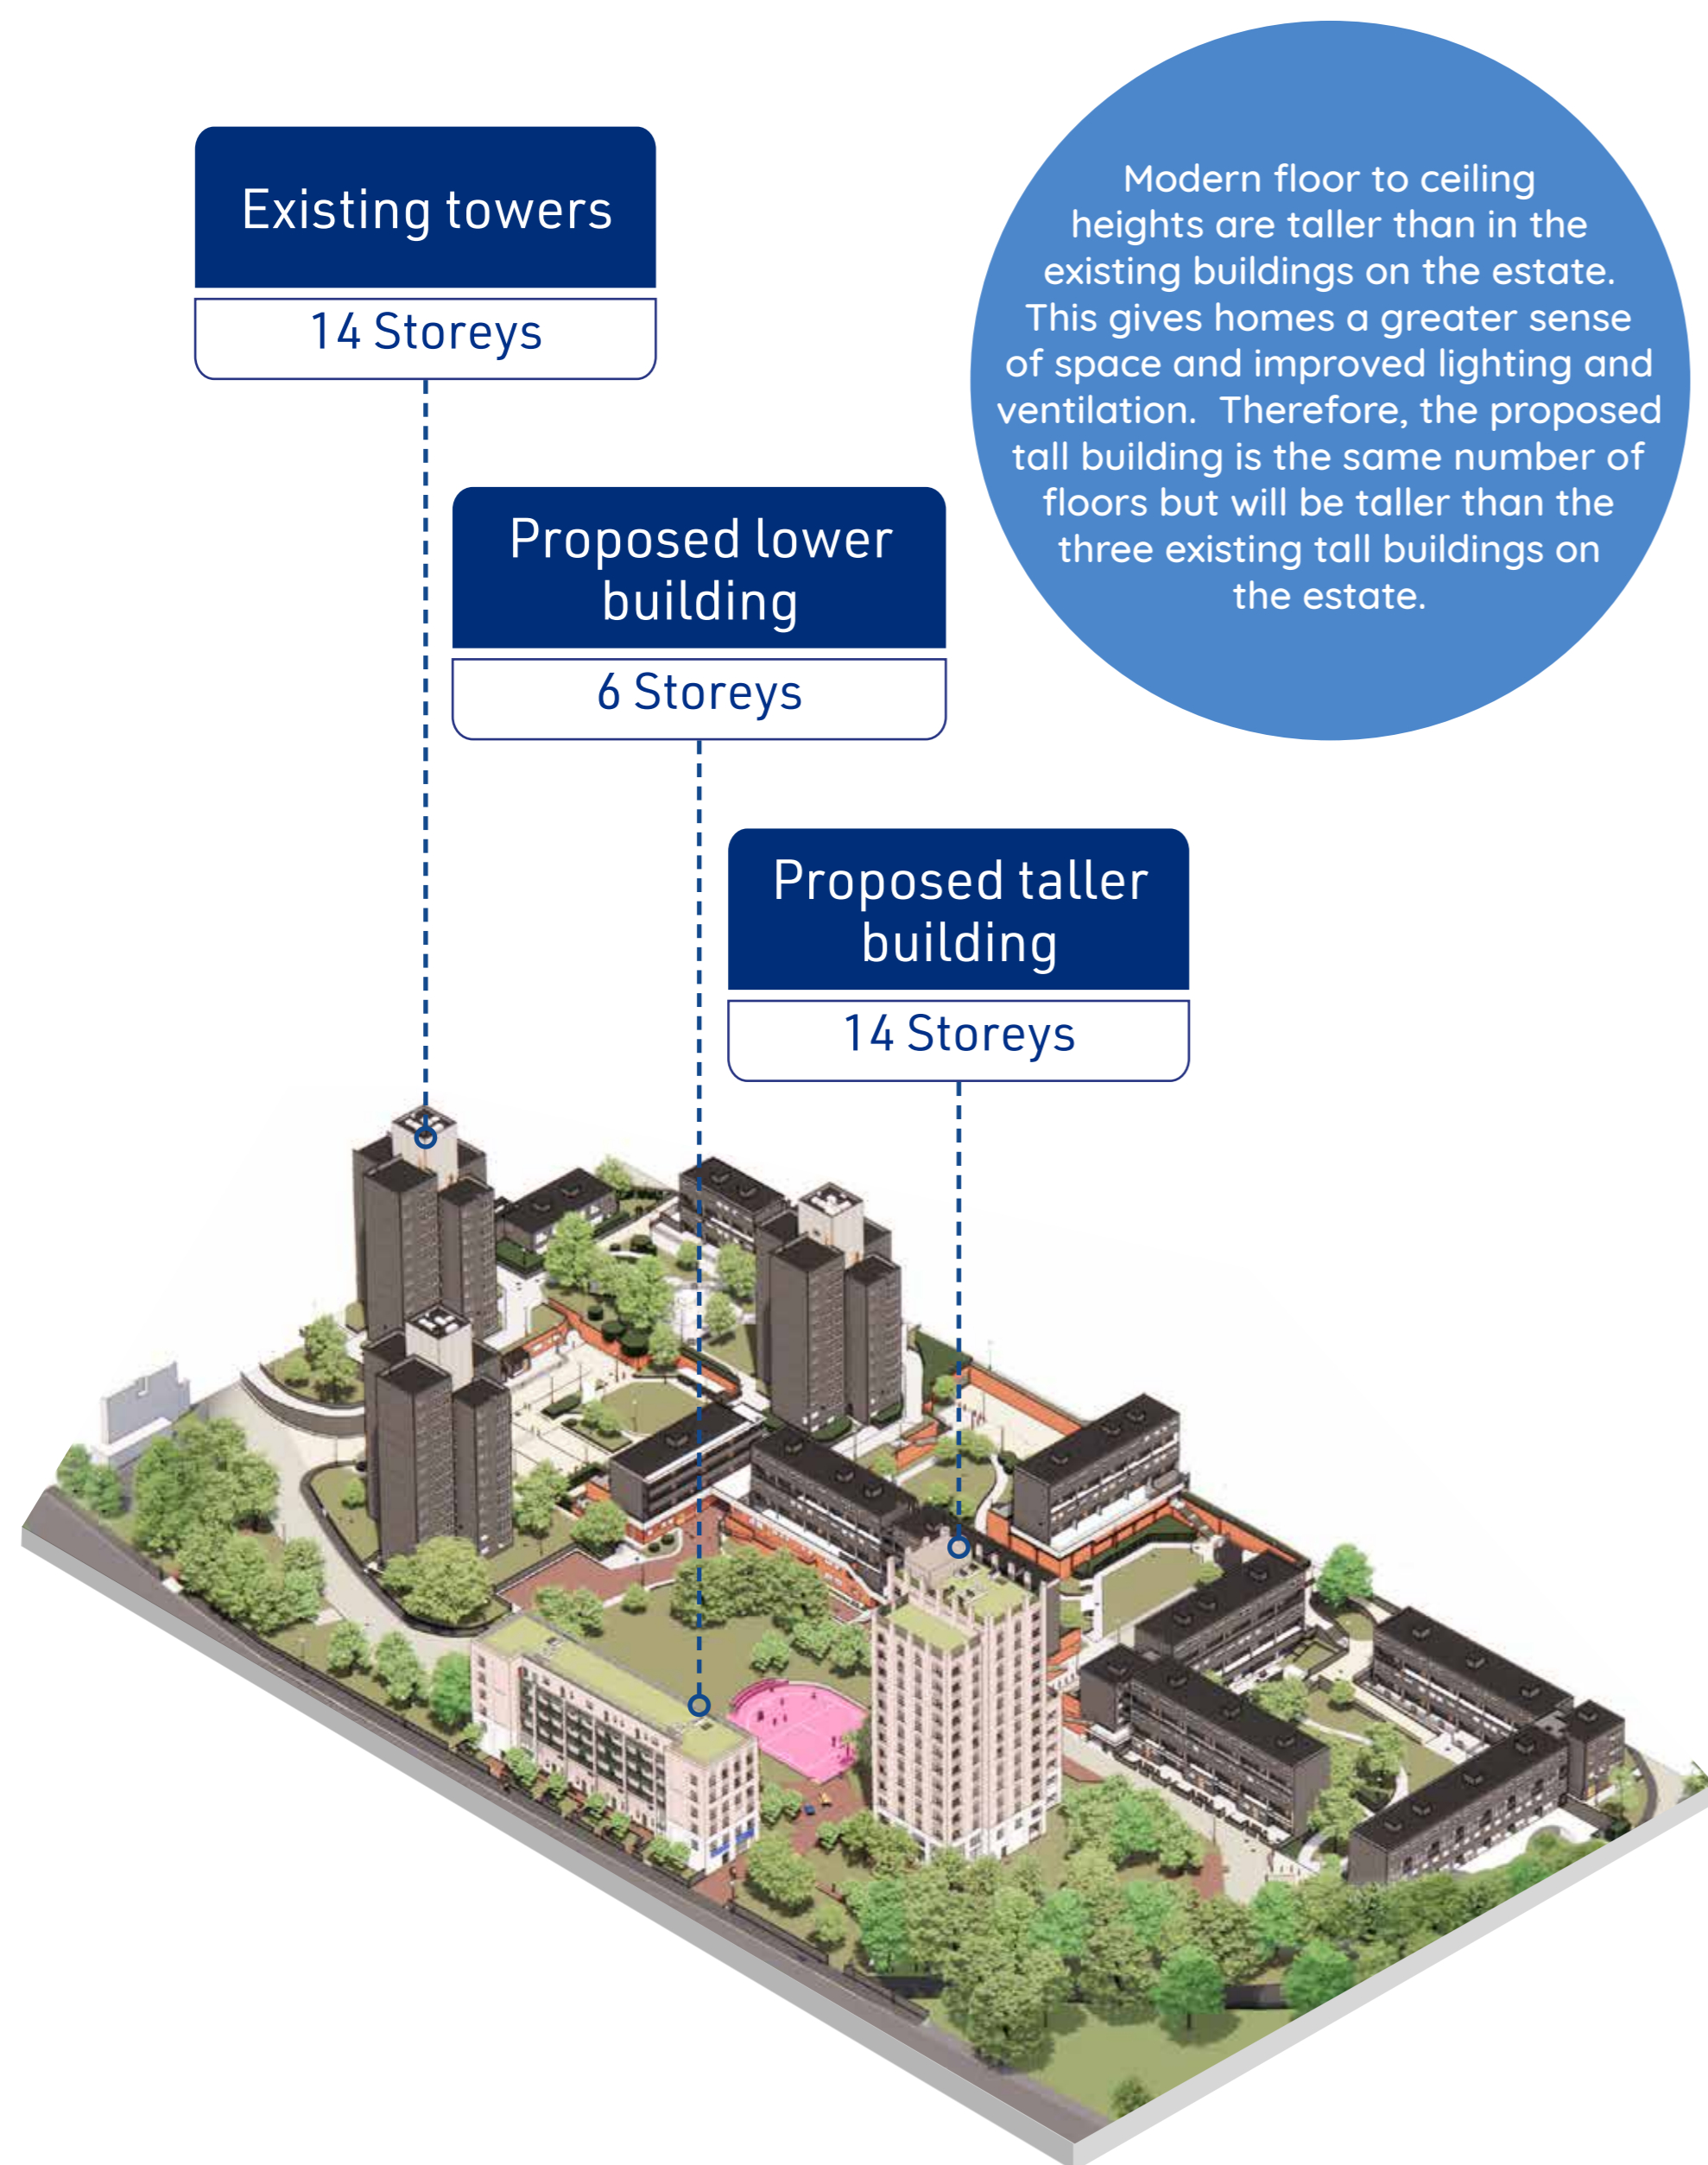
Existing towers

14 Storeys

Modern floor to ceiling heights are taller than in the existing buildings on the estate. This gives homes a greater sense of space and improved lighting and ventilation. Therefore, the proposed tall building is the same number of floors but will be taller than the three existing tall buildings on the estate.

Proposed lower building

6 Storeys

Proposed taller building

14 Storeys